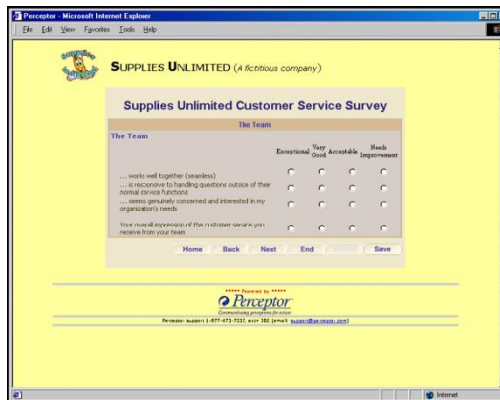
Perceptor - Microsoft Internet Explorer

File Edit View Favorites Tools Help

SUPPLIES UNLIMITED (A fictitious company)

Supplies Unlimited Customer Service Survey

The Team

The Team

| | Exceptional | Very Good | Acceptable | Needs Improvement |
|---|---|---|---|---|
| ... works well together (seamless) | | | | |
| ... is reconsive to handling questions outside of their normal service functions | | | | |
| ... seems genuinely concerned and interested in my organization's needs | | | | |
| Your overall impression of the customer service you receive from your team | | | | |

Home Back Next End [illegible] Save

***** Powered by *****

Perceptor

Communicating perceptions for action

Perceptor support 1-877-473-7237, ext. 102 (email: support@perceptor.com)

Internet